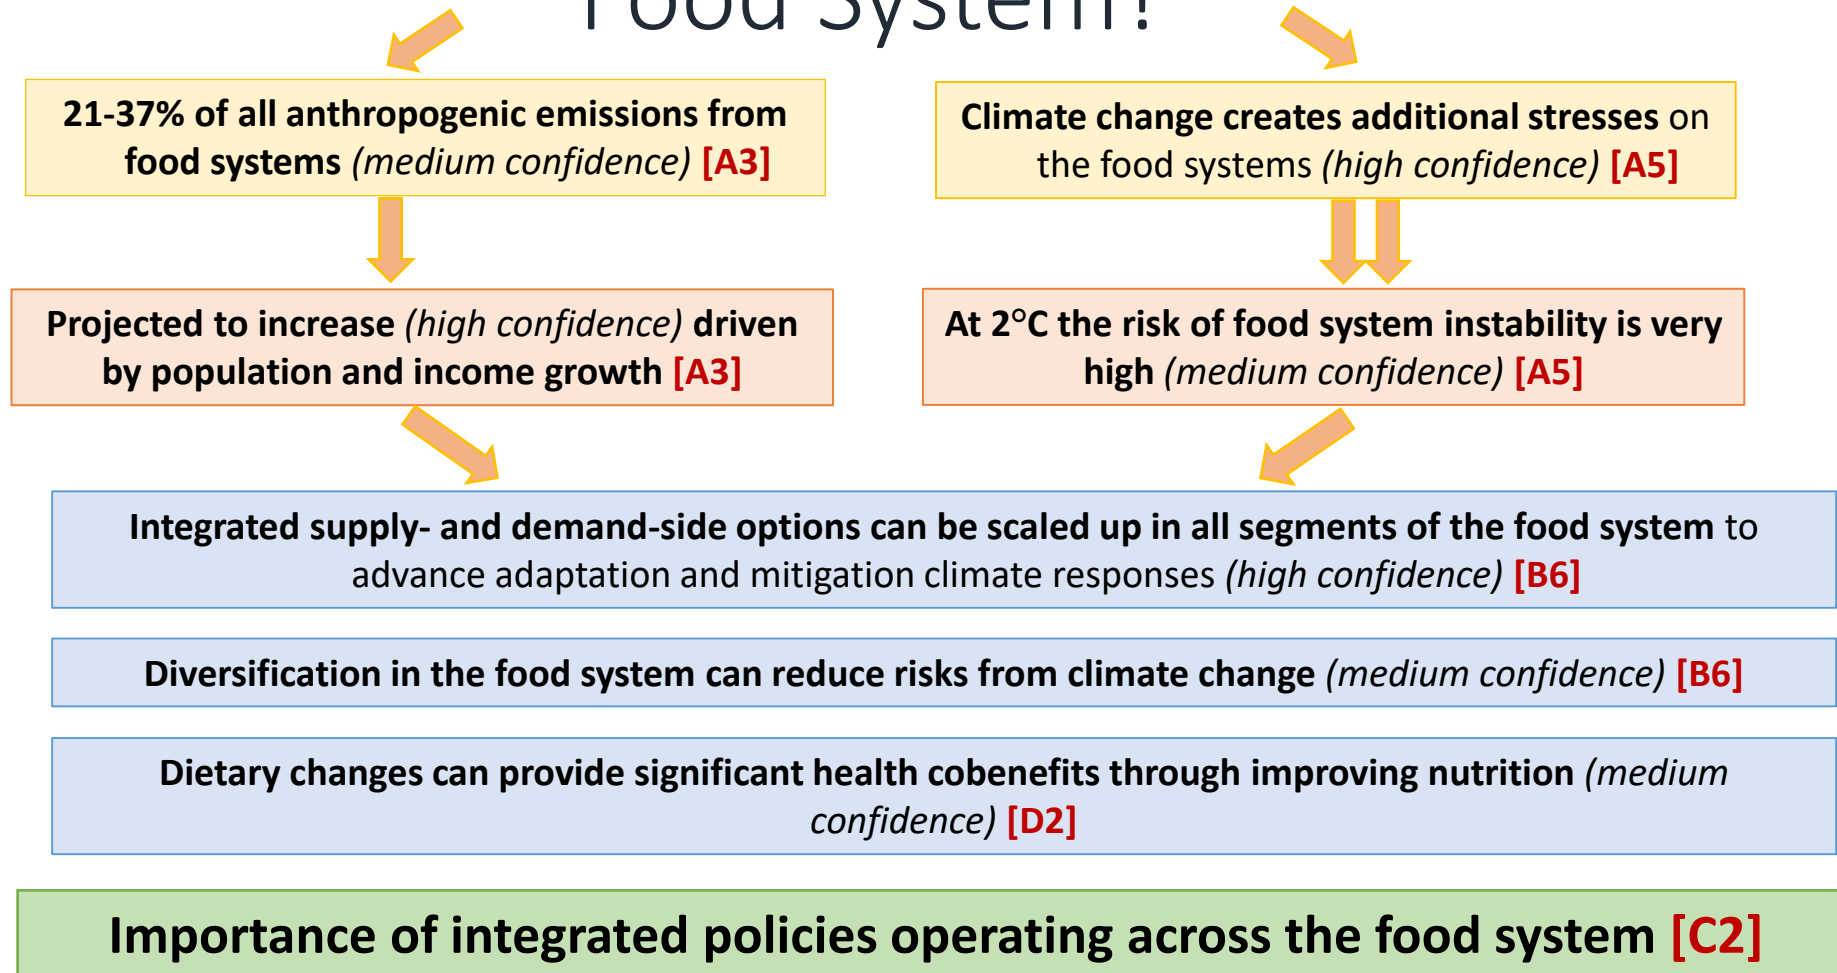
Food System?

21-37% of all anthropogenic emissions from food systems (medium confidence) [A3]

Climate change creates additional stresses on the food systems (high confidence) [A5]

Projected to increase (high confidence) driven by population and income growth [A3]

At 2°C the risk of food system instability is very high (medium confidence) [A5]

Integrated supply- and demand-side options can be scaled up in all segments of the food system to advance adaptation and mitigation climate responses (high confidence) [B6]

Diversification in the food system can reduce risks from climate change (medium confidence) [B6]

Dietary changes can provide significant health cobenefits through improving nutrition (medium confidence) [D2]

Importance of integrated policies operating across the food system [C2]